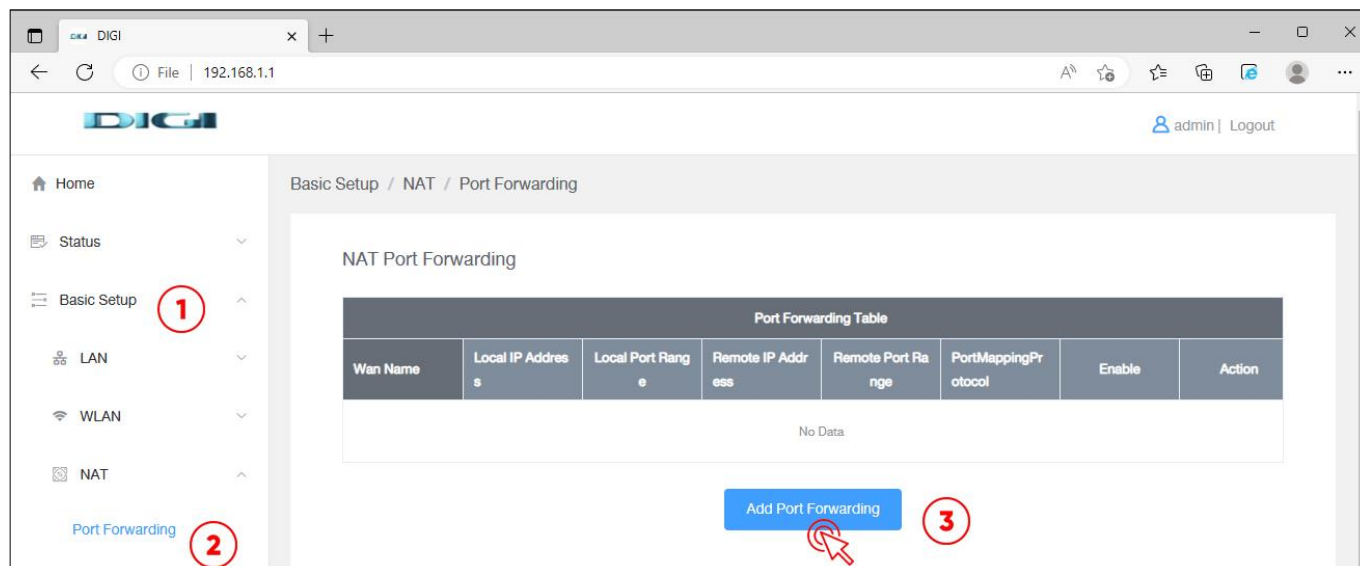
DIGI ×

File | 192.168.1.1

DIGI

admin | Logout

Home

Status

Basic Setup
1

LAN

WLAN

NAT

Port Forwarding
2

Basic Setup / NAT / Port Forwarding

NAT Port Forwarding

| Port Forwarding Table | | | | | | | |
|---|---|---|---|---|---|---|---|
| Wan Name | Local IP Address | Local Port Range | Remote IP Address | Remote Port Range | PortMappingProtocol | Enable | Action |
| No Data | | | | | | | |

Add Port Forwarding
3